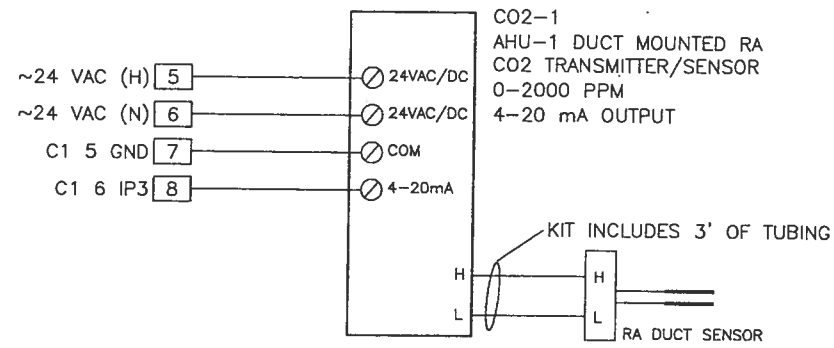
CO2-1
AHU-1 DUCT MOUNTED RA
CO2 TRANSMITTER/SENSOR
0-2000 PPM
4-20 mA OUTPUT

~24 VAC (H) 5
~24 VAC (N) 6
C1 5 GND 7
C1 6 IP3 8

24VAC/DC
24VAC/DC
COM
4-20mA

KIT INCLUDES 3' OF TUBING

H
L

H
L
RA DUCT SENSOR